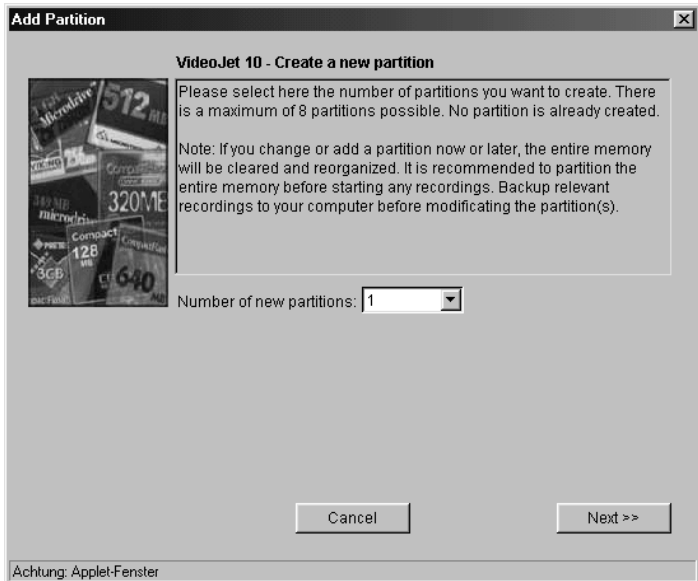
Add Partition

VideoJet 10 - Create a new partition

Please select here the number of partitions you want to create. There is a maximum of 8 partitions possible. No partition is already created.

Note: If you change or add a partition now or later, the entire memory will be cleared and reorganized. It is recommended to partition the entire memory before starting any recordings. Backup relevant recordings to your computer before modificating the partition(s).

Number of new partitions: 1

Cancel

Next >>

Achtung: Applet-Fenster